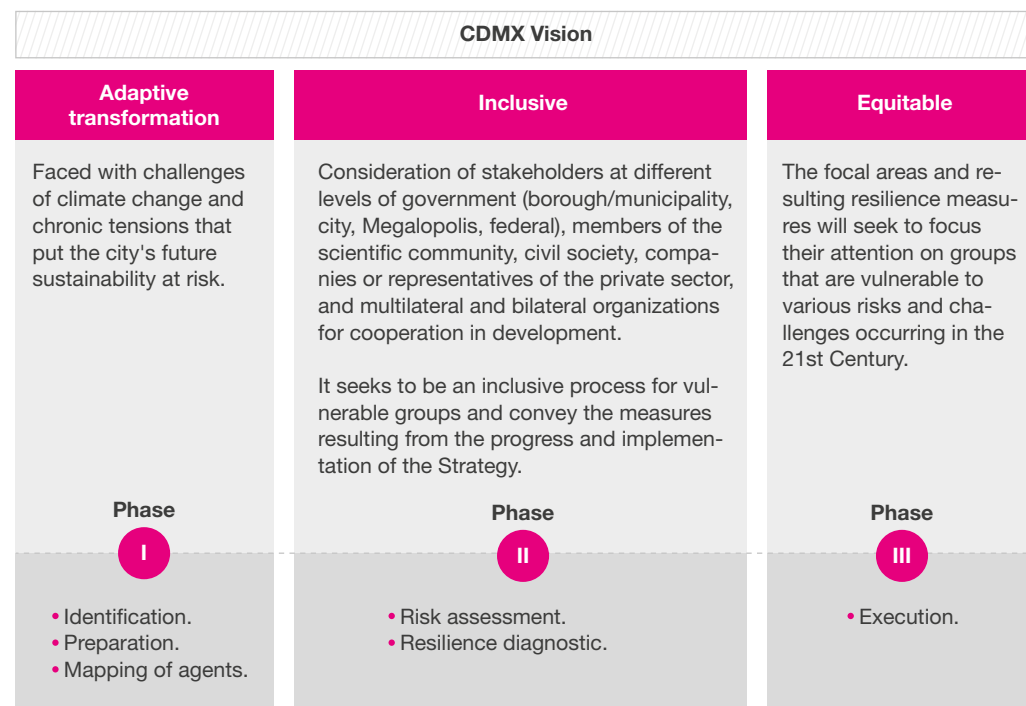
CDMX Vision

Adaptive transformation

Faced with challenges of climate change and chronic tensions that put the city's future sustainability at risk.

Phase

I

• Identification.
• Preparation.
• Mapping of agents.

Inclusive

Consideration of stakeholders at different levels of government (borough/municipality, city, Megalopolis, federal), members of the scientific community, civil society, companies or representatives of the private sector, and multilateral and bilateral organizations for cooperation in development.

It seeks to be an inclusive process for vulnerable groups and convey the measures resulting from the progress and implementation of the Strategy.

Phase

II

• Risk assessment.
• Resilience diagnostic.

Equitable

The focal areas and resulting resilience measures will seek to focus their attention on groups that are vulnerable to various risks and challenges occurring in the 21st Century.

Phase

III

• Execution.